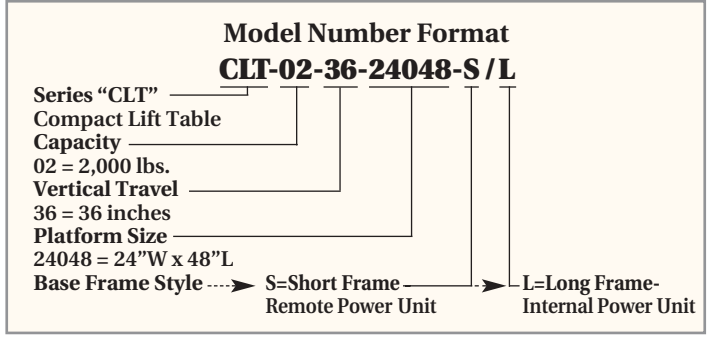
Model Number Format

CLT-02-36-24048-S / L

Series "CLT"
Compact Lift Table

Capacity
02 = 2,000 lbs.

Vertical Travel
36 = 36 inches

Platform Size
24048 = 24"W x 48"L

Base Frame Style

S=Short Frame
Remote Power Unit

L=Long Frame-
Internal Power Unit